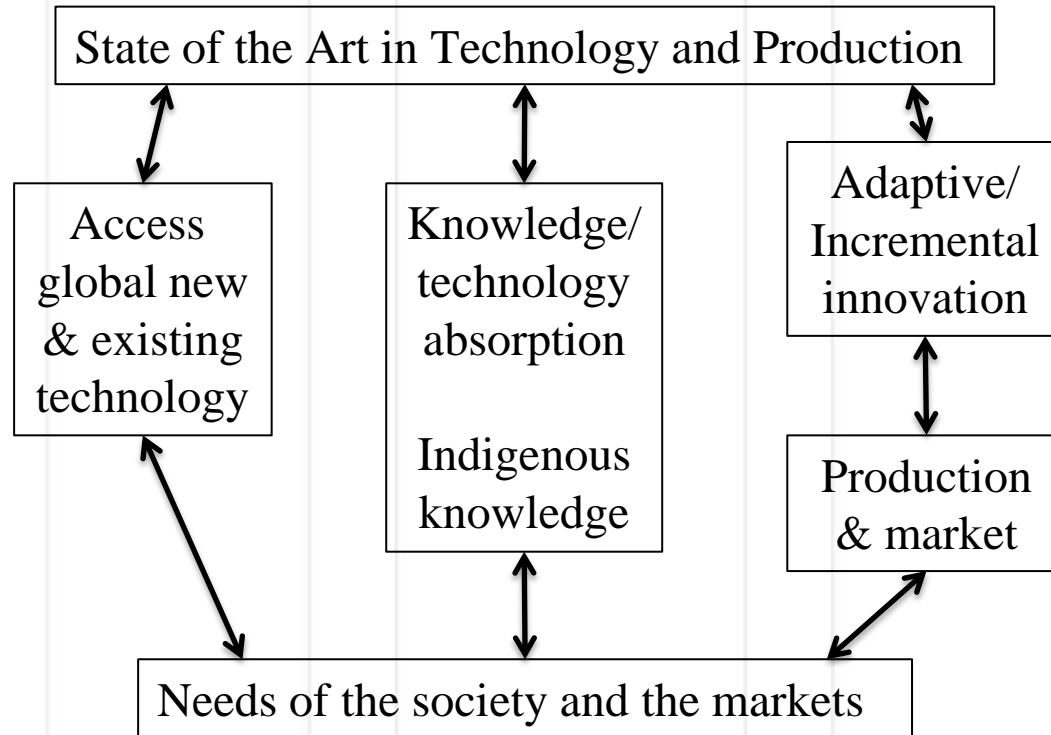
State of the Art in Technology and Production

Access global new & existing technology

Knowledge/ technology absorption

Indigenous knowledge

Adaptive/ Incremental innovation

Production & market

Needs of the society and the markets